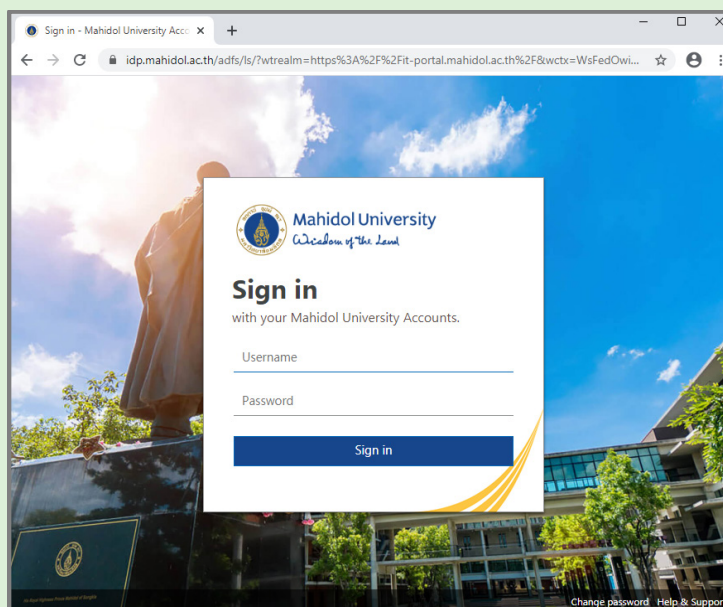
Sign in - Mahidol University Acco ×

idp.mahidol.ac.th/adfs/ls/?wtrealm=https%3A%2F%2Fit-portal.mahidol.ac.th%2F&wctx=WsFedOwi...

Mahidol University
Wisdom of the Land

Sign in
with your Mahidol University Accounts.

Username

Password

Sign in

Change password Help & Suppor